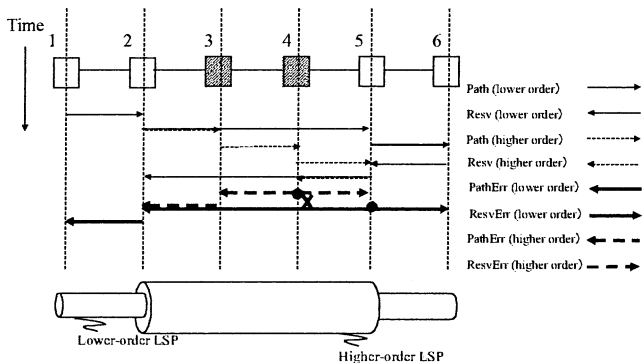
Time

1 2 3 4 5 6

Path (lower order)
Resv (lower order)
Path (higher order)
Resv (higher order)
PathErr (lower order)
ResvErr (lower order)
PathErr (higher order)
ResvErr (higher order)

Lower-order LSP
Higher-order LSP